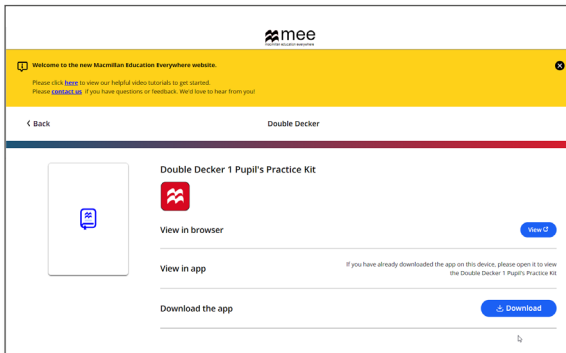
mee
MACMILLAN EDUCATION EVERYWHERE

Welcome to the new Macmillan Education Everywhere website.

Please click here to view our helpful video tutorials to get started.
Please contact us if you have questions or feedback. We'd love to hear from you!

‹ Back

Double Decker

Double Decker 1 Pupil's Practice Kit

View in browser

View

View in app

If you have already downloaded the app on this device, please open it to view the Double Decker 1 Pupil's Practice Kit

Download the app

Download